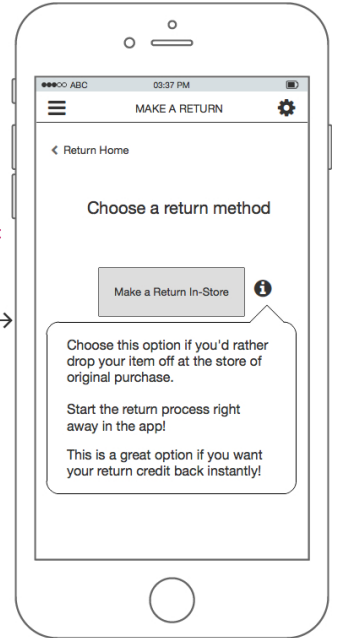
●●●○○ ABC

03:37 PM

MAKE A RETURN

< Return Home

Choose a return method

Make a Return In-Store

Choose this option if you'd rather drop your item off at the store of original purchase.

Start the return process right away in the app!

This is a great option if you want your return credit back instantly!